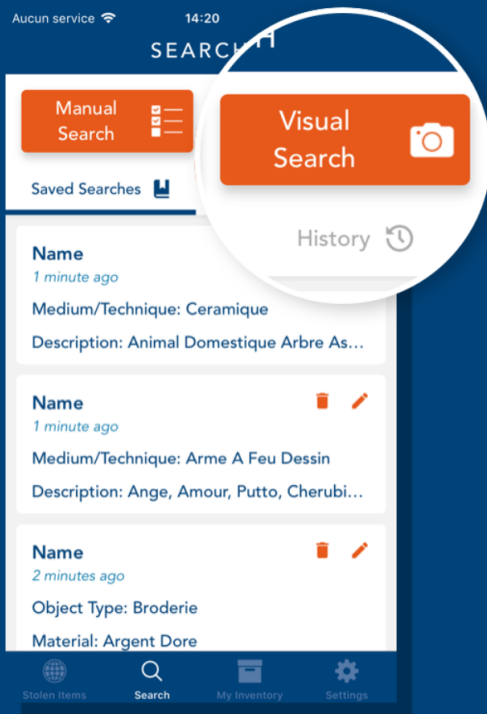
Aucun service 14:20

SEARCH

Manual Search

Visual Search

Saved Searches

History

Name
1 minute ago
Medium/Technique: Ceramique
Description: Animal Domestique Arbre As...

Name
1 minute ago
Medium/Technique: Arme A Feu Dessin
Description: Ange, Amour, Putto, Cherubi...

Name
2 minutes ago
Object Type: Broderie
Material: Argent Dore

Stolen Items Search My Inventory Settings